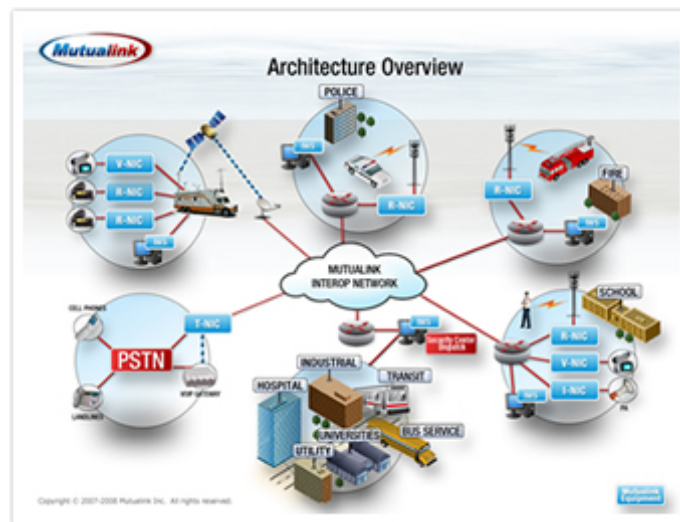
Mutualink

Architecture Overview

POLICE

V-NIC

R-NIC

R-NIC

IWS

IWS

R-NIC

R-NIC

FIRE

IWS

MUTUALINK INTEROP NETWORK

SCHOOL

CELL PHONES

T-NIC

IWS

Security Center Dispatch

R-NIC

PSTN

V-NIC

VOIP GATEWAY

INDUSTRIAL

TRANSIT

I-NIC

LANDLINES

HOSPITAL

IWS

UNIVERSITIES

BUS SERVICE

UTILITY

Copyright © 2007-2008 Mutualink Inc. All rights reserved.

Mutualink Confidential